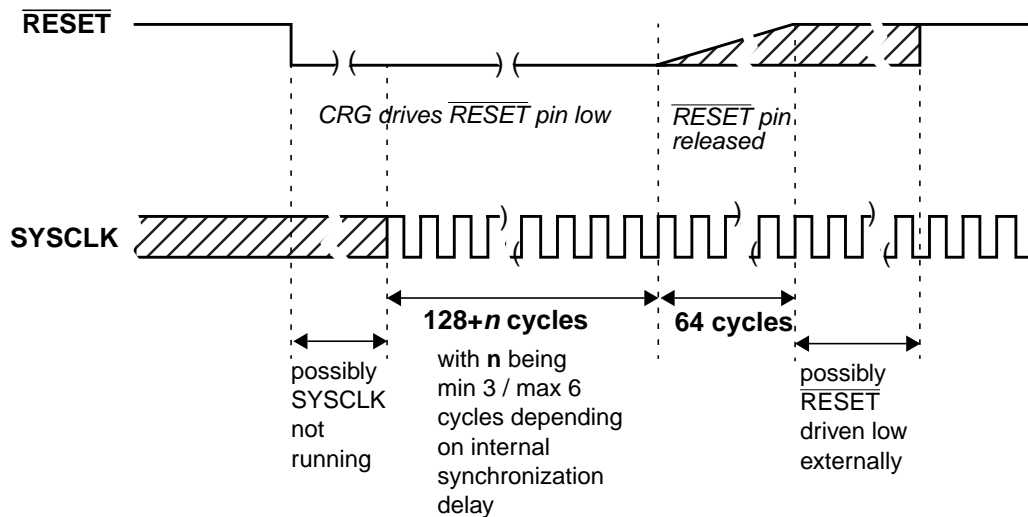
$\overline{\text{RESET}}$

CRG drives $\overline{\text{RESET}}$ pin low

$\overline{\text{RESET}}$ pin released

SYSCLK

128+*n* cycles

64 cycles

possibly SYSCLK not running

with **n** being min 3 / max 6 cycles depending on internal synchronization delay

possibly $\overline{\text{RESET}}$ driven low externally